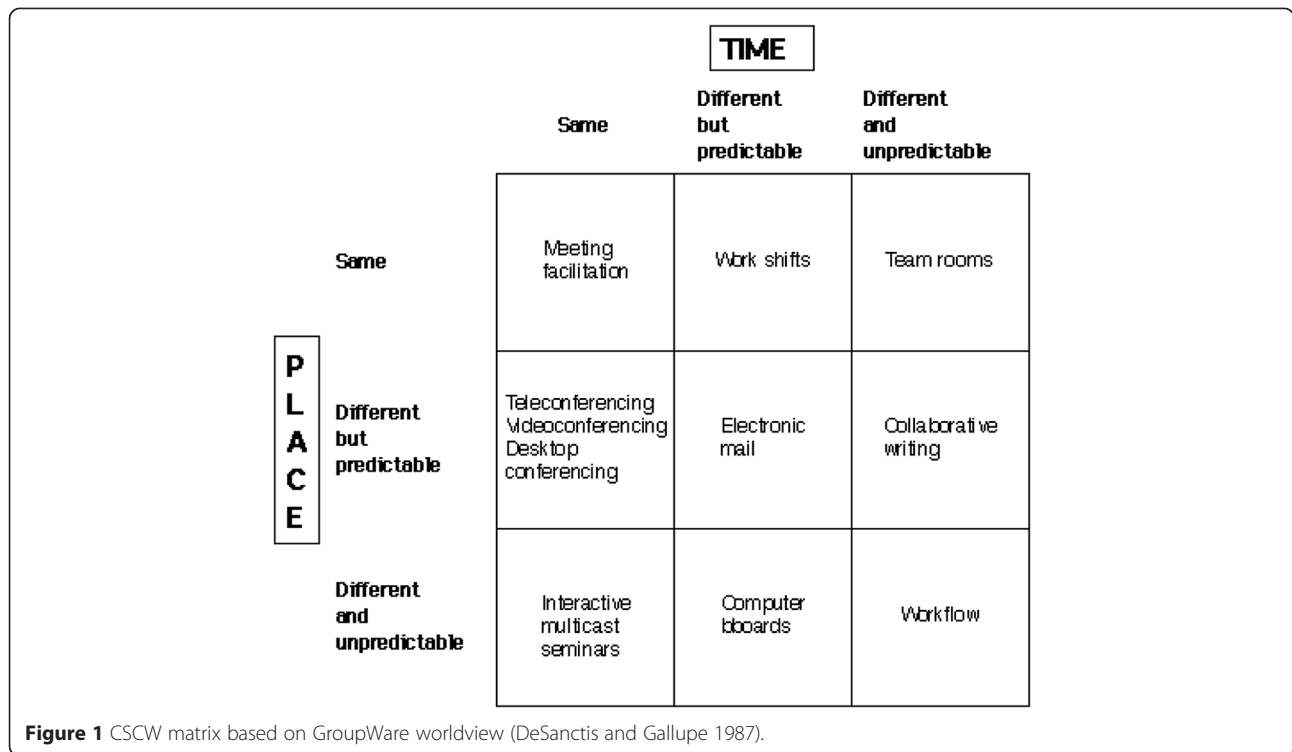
TIME

PLACE

|  | Same | Different but predictable | Different and unpredictable |
|---|---|---|---|
| Same | Meeting facilitation | Work shifts | Team rooms |
| Different but predictable | Teleconferencing Videoconferencing Desktop conferencing | Electronic mail | Collaborative writing |
| Different and unpredictable | Interactive multicast seminars | Computer bboards | Workflow |

**Figure 1** CSCW matrix based on GroupWare worldview (DeSanctis and Gallupe 1987).